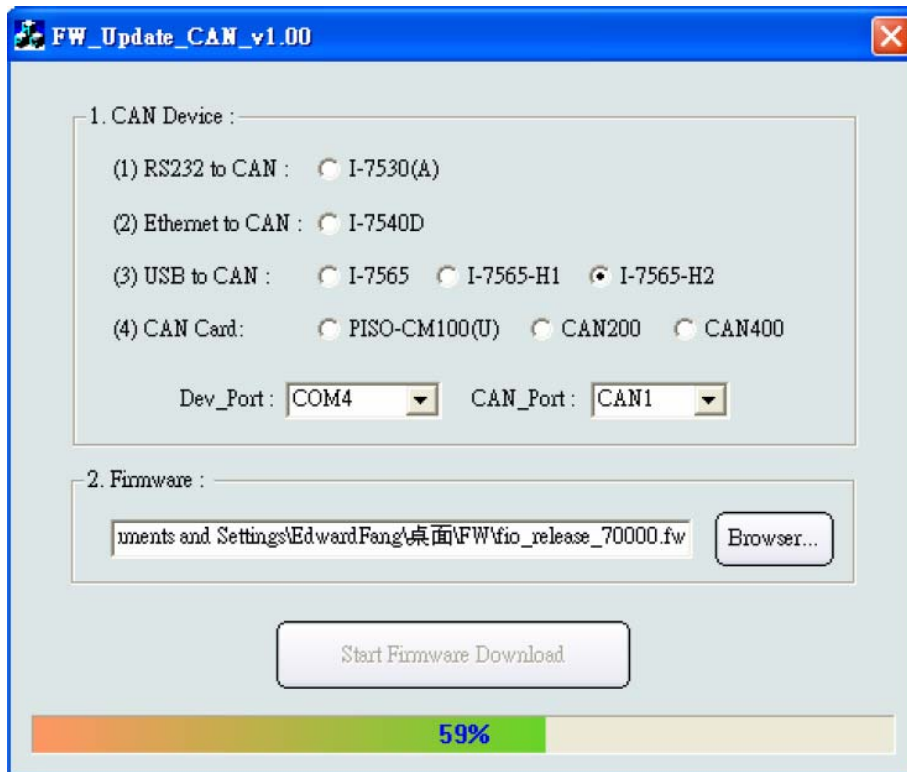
FW_Update_CAN_v1.00

1. CAN Device :

(1) RS232 to CAN : I-7530(A)

(2) Ethernet to CAN : I-7540D

(3) USB to CAN : I-7565 I-7565-H1 I-7565-H2

(4) CAN Card: PISO-CM100(U) CAN200 CAN400

Dev_Port : COM4 CAN_Port : CAN1

2. Firmware :

uments and Settings\EdwardFang\桌面\FW\fio_release_70000.fw Browser...

Start Firmware Download

59%